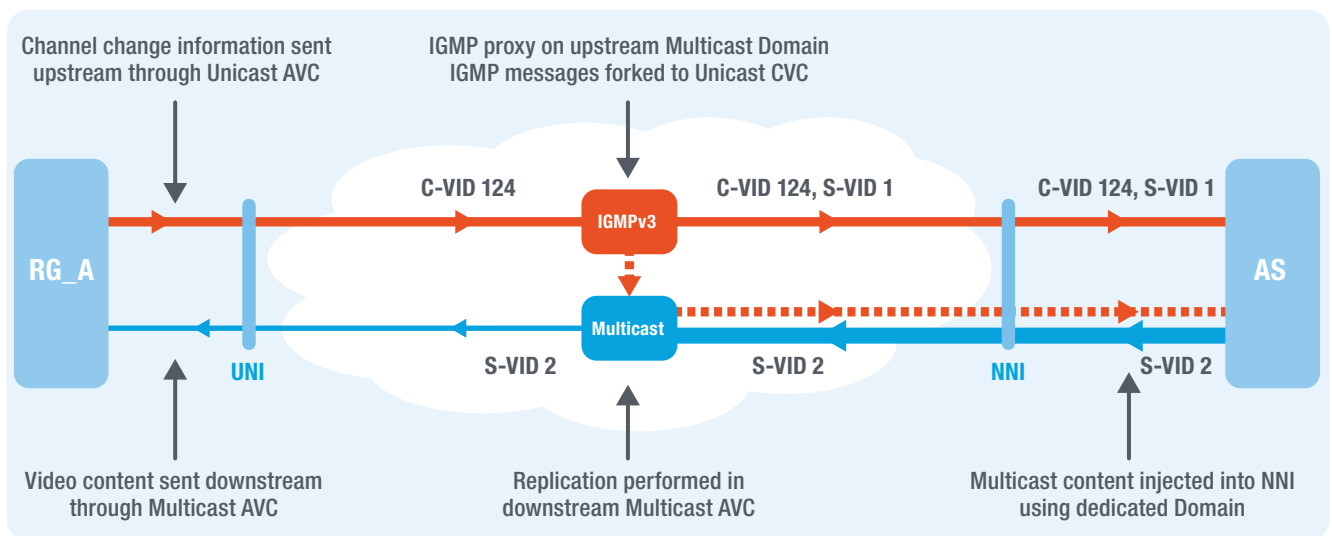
Channel change information sent upstream through Unicast AVC

IGMP proxy on upstream Multicast Domain
IGMP messages forked to Unicast CVC

RG_A

C-VID 124

IGMPv3

C-VID 124, S-VID 1

C-VID 124, S-VID 1

AS

Multicast

UNI

S-VID 2

S-VID 2

NNI

S-VID 2

Video content sent downstream through Multicast AVC

Replication performed in downstream Multicast AVC

Multicast content injected into NNI using dedicated Domain